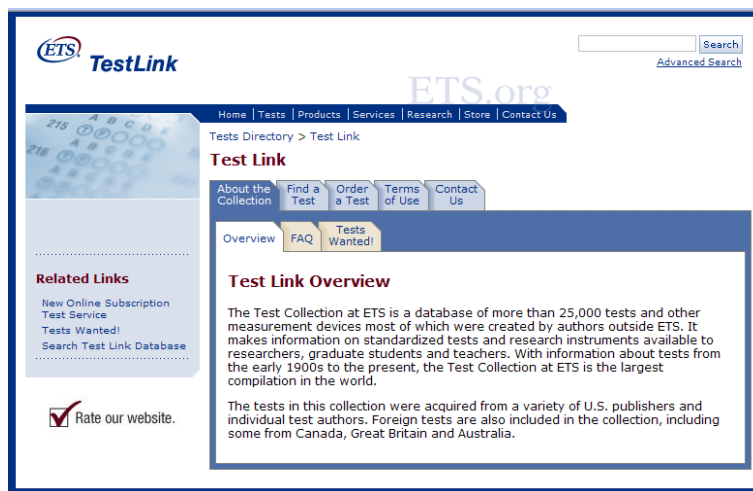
ETS TestLink

Search
Advanced Search

ETS.org

Home | Tests | Products | Services | Research | Store | Contact Us

215 A B C D E
216 A B C D E

Tests Directory > Test Link

Test Link

About the Collection | Find a Test | Order a Test | Terms of Use | Contact Us

Overview | FAQ | Tests Wanted!

Test Link Overview

The Test Collection at ETS is a database of more than 25,000 tests and other measurement devices most of which were created by authors outside ETS. It makes information on standardized tests and research instruments available to researchers, graduate students and teachers. With information about tests from the early 1900s to the present, the Test Collection at ETS is the largest compilation in the world.

The tests in this collection were acquired from a variety of U.S. publishers and individual test authors. Foreign tests are also included in the collection, including some from Canada, Great Britain and Australia.

Related Links

New Online Subscription Test Service
Tests Wanted!
Search Test Link Database

Rate our website.